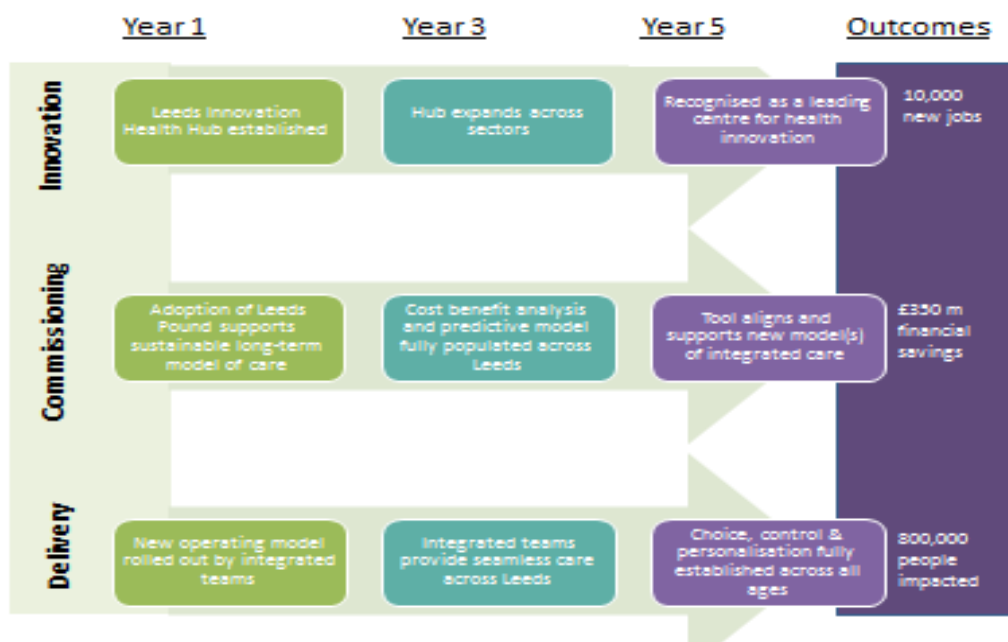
| | Year 1 | Year 3 | Year 5 | Outcomes |
|---|---|---|---|---|
| Innovation | Leeds Innovation Health Hub established | Hub expands across sectors | Recognised as a leading centre for health innovation | 10,000 new jobs |
| Commissioning | Adoption of Leeds Pound supports sustainable long-term model of care | Cost benefit analysis and predictive model fully populated across Leeds | Tool aligns and supports new model(s) of integrated care | £350 m financial savings |
| Delivery | New operating model rolled out by integrated teams | Integrated teams provide seamless care across Leeds | Choice, control & personalisation fully established across all ages | 800,000 people impacted |